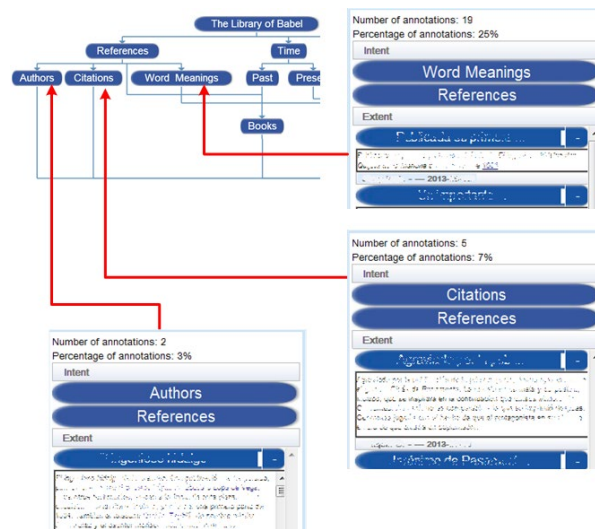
The Library of Babel

References

Time

Authors

Citations

Word Meanings

Past

Prese

Books

Number of annotations: 19
Percentage of annotations: 25%

Intent

Word Meanings

References

Extent

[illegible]

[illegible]

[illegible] — 2013-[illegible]

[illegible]

Number of annotations: 5
Percentage of annotations: 7%

Intent

Citations

References

Extent

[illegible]

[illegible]

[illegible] — 2013-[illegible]

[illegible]

Number of annotations: 2
Percentage of annotations: 3%

Intent

Authors

References

Extent

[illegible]

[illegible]